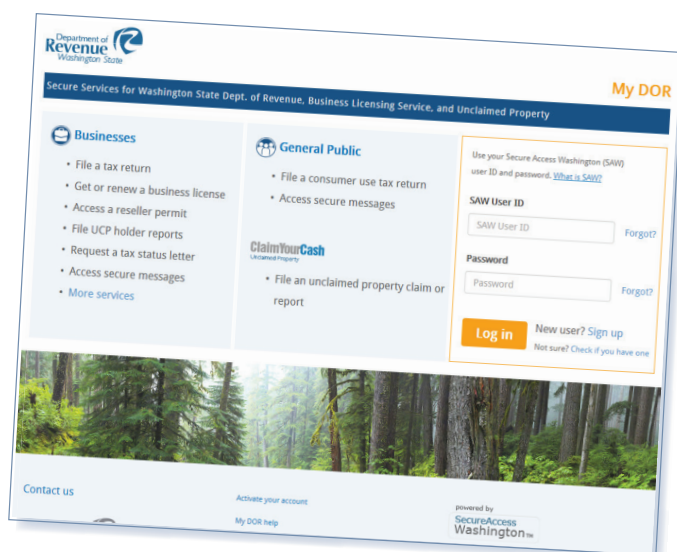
Department of Revenue Washington State

My DOR

Secure Services for Washington State Dept. of Revenue, Business Licensing Service, and Unclaimed Property

Businesses

- File a tax return
- Get or renew a business license
- Access a reseller permit
- File UCP holder reports
- Request a tax status letter
- Access secure messages
- More services

General Public

- File a consumer use tax return
- Access secure messages

ClaimYourCash Unclaimed Property

- File an unclaimed property claim or report

Use your Secure Access Washington (SAW) user ID and password. What is SAW?

SAW User ID

SAW User ID

Forgot?

Password

Password

Forgot?

Log in

New user? Sign up

Not sure? Check if you have one

Contact us

Activate your account

My DOR help

powered by SecureAccess Washington